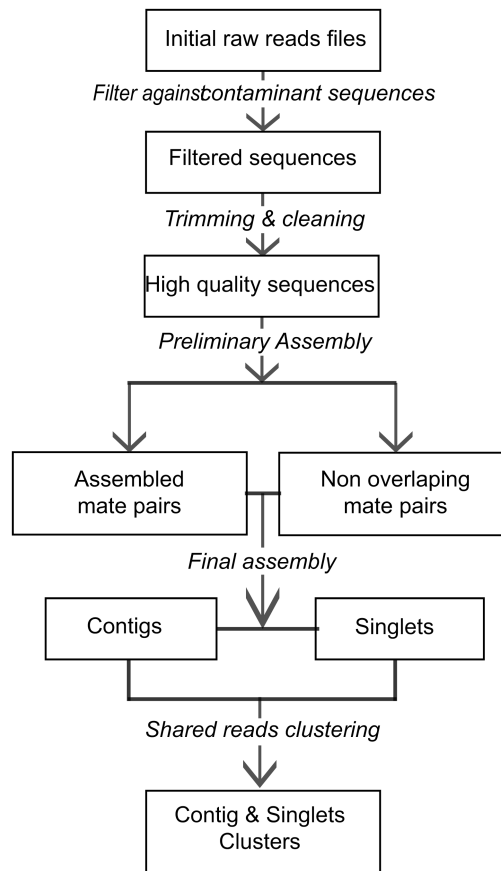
Initial raw reads files

Filter againstcontaminant sequences

Filtered sequences

Trimming & cleaning

High quality sequences

Preliminary Assembly

Assembled mate pairs

Non overlaping mate pairs

Final assembly

Contigs

Singlets

Shared reads clustering

Contig & Singlets Clusters